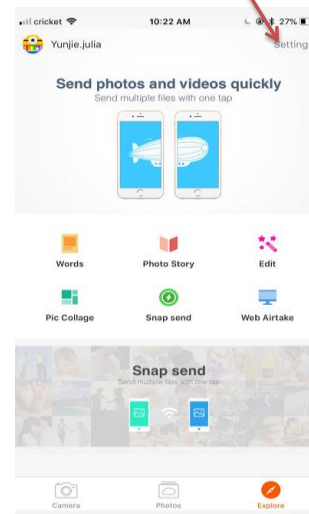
cricket 10:22 AM 27%

Yunjie.julia

Setting

Send photos and videos quickly

Send multiple files with one tap

Words

Photo Story

Edit

Pic Collage

Snap send

Web Airtake

Snap send

Send multiple files with one tap

Camera

Photos

Explore